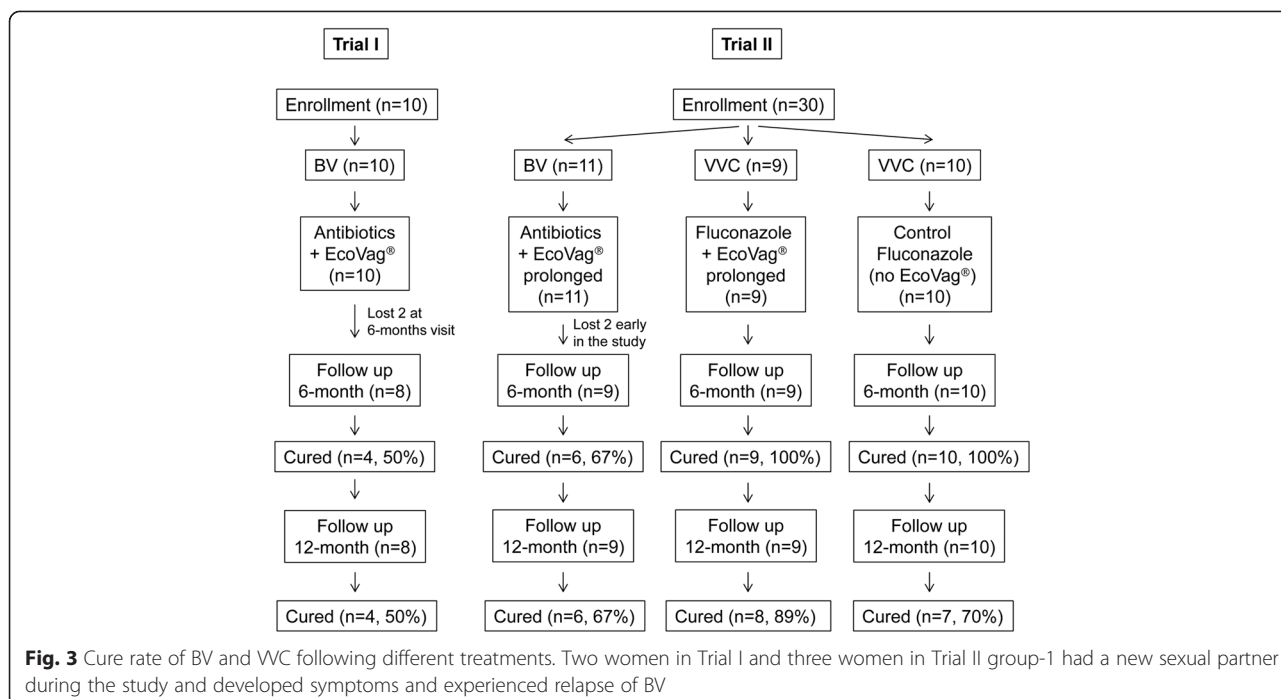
Trial I

Enrollment (n=10)

BV (n=10)

Antibiotics + EcoVag® (n=10)

Lost 2 at 6-months visit

Follow up 6-month (n=8)

Cured (n=4, 50%)

Follow up 12-month (n=8)

Cured (n=4, 50%)

Trial II

Enrollment (n=30)

BV (n=11)

Antibiotics + EcoVag® prolonged (n=11)

Lost 2 early in the study

Follow up 6-month (n=9)

Cured (n=6, 67%)

Follow up 12-month (n=9)

Cured (n=6, 67%)

VVC (n=9)

Fluconazole + EcoVag® prolonged (n=9)

Follow up 6-month (n=9)

Cured (n=9, 100%)

Follow up 12-month (n=9)

Cured (n=8, 89%)

VVC (n=10)

Control Fluconazole (no EcoVag®) (n=10)

Follow up 6-month (n=10)

Cured (n=10, 100%)

Follow up 12-month (n=10)

Cured (n=7, 70%)

**Fig. 3** Cure rate of BV and VVC following different treatments. Two women in Trial I and three women in Trial II group-1 had a new sexual partner during the study and developed symptoms and experienced relapse of BV